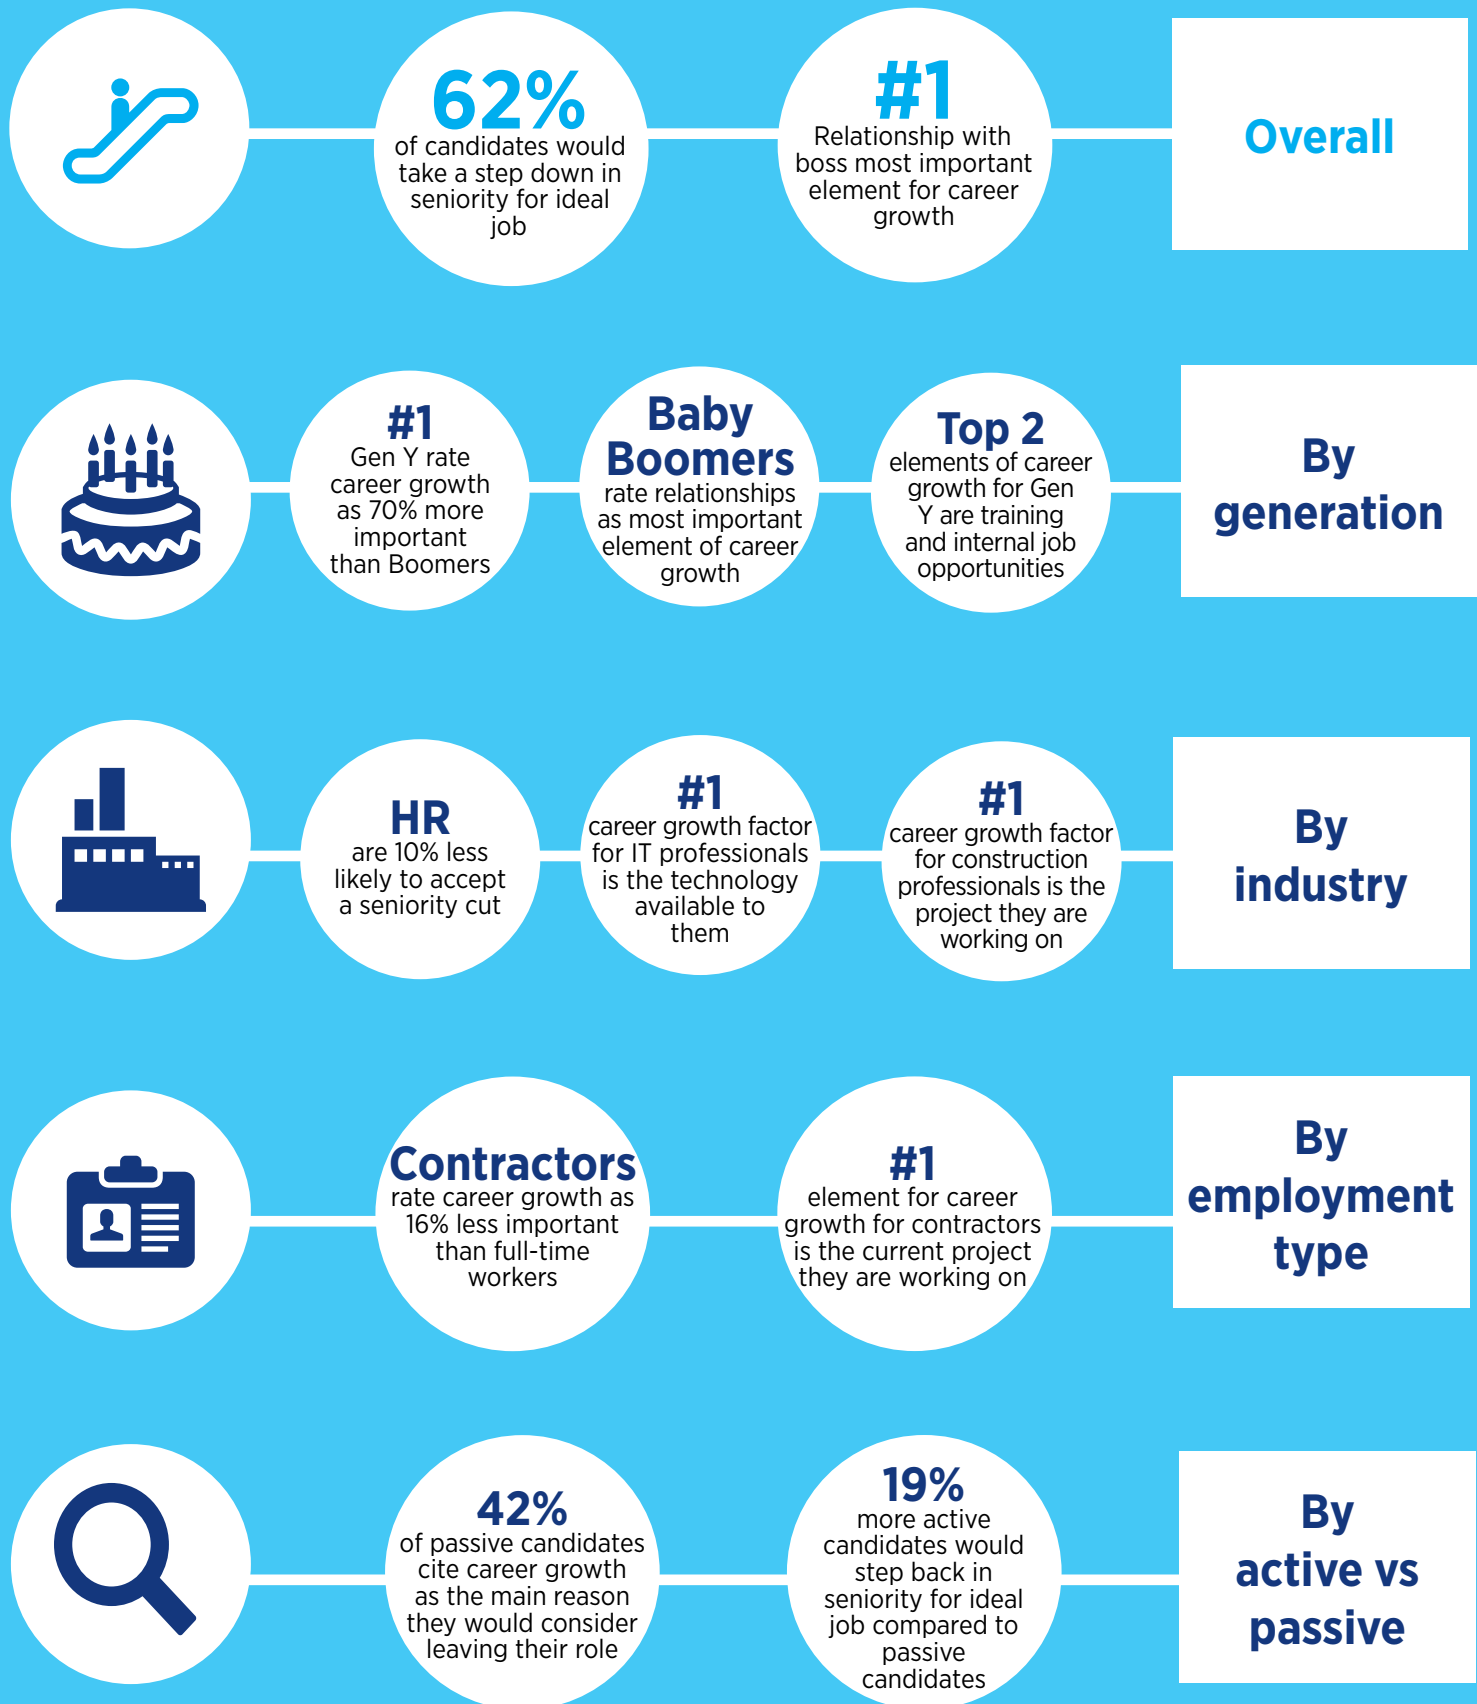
62%
of candidates would take a step down in seniority for ideal job

#1
Relationship with boss most important element for career growth

Overall

#1
Gen Y rate career growth as 70% more important than Boomers

Baby Boomers
rate relationships as most important element of career growth

Top 2
elements of career growth for Gen Y are training and internal job opportunities

By generation

HR
are 10% less likely to accept a seniority cut

#1
career growth factor for IT professionals is the technology available to them

#1
career growth factor for construction professionals is the project they are working on

By industry

Contractors
rate career growth as 16% less important than full-time workers

#1
element for career growth for contractors is the current project they are working on

By employment type

42%
of passive candidates cite career growth as the main reason they would consider leaving their role

19%
more active candidates would step back in seniority for ideal job compared to passive candidates

By active vs passive